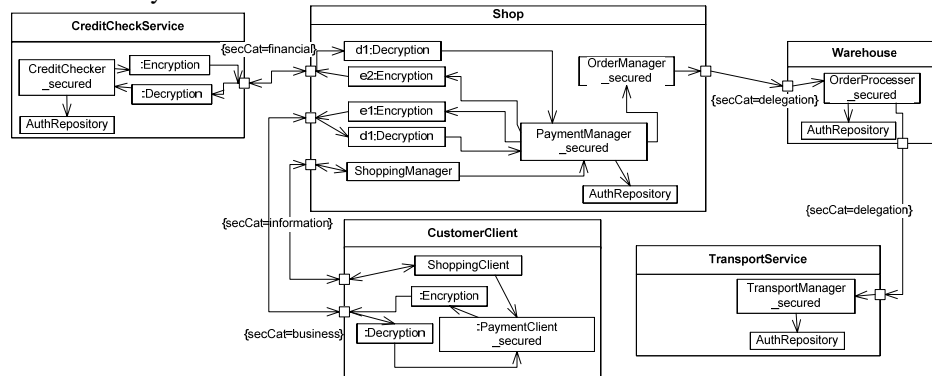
CreditCheckService

CreditChecker _secured

:Encryption

:Decryption

AuthRepository

{secCat=financial}

Shop

d1:Decryption

e2:Encryption

e1:Encryption

d1:Decryption

ShoppingManager

OrderManager _secured

PaymentManager _secured

AuthRepository

Warehouse

{secCat=delegation}

OrderProcesser _secured

AuthRepository

{secCat=delegation}

{secCat=information}

CustomerClient

ShoppingClient

:Encryption

:Decryption

:PaymentClient _secured

{secCat=business}

TransportService

TransportManager _secured

AuthRepository